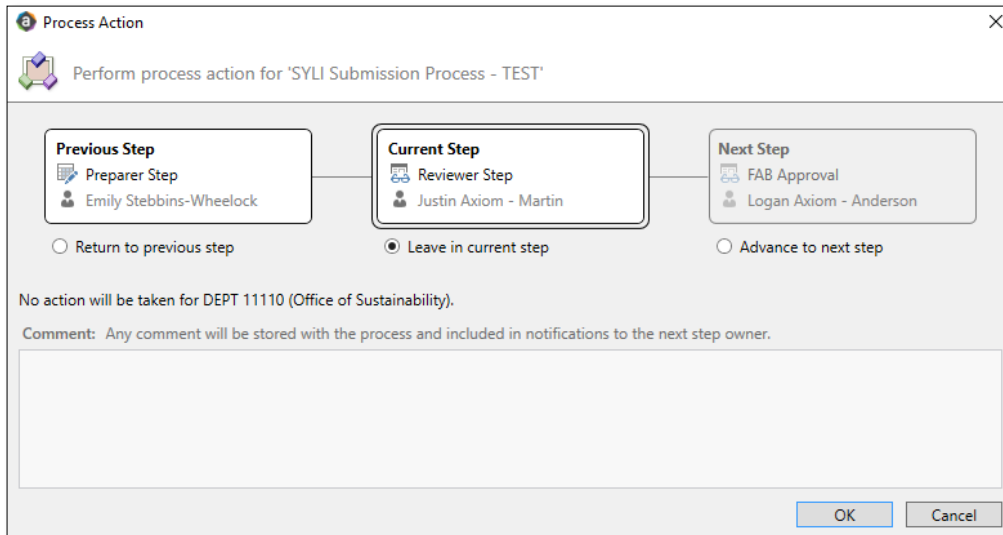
Process Action

Perform process action for 'SYLI Submission Process - TEST'

Previous Step
Preparer Step
Emily Stebbins-Wheelock

Current Step
Reviewer Step
Justin Axiom - Martin

Next Step
FAB Approval
Logan Axiom - Anderson

Return to previous step

Leave in current step

Advance to next step

No action will be taken for DEPT 11110 (Office of Sustainability).

Comment: Any comment will be stored with the process and included in notifications to the next step owner.

OK

Cancel